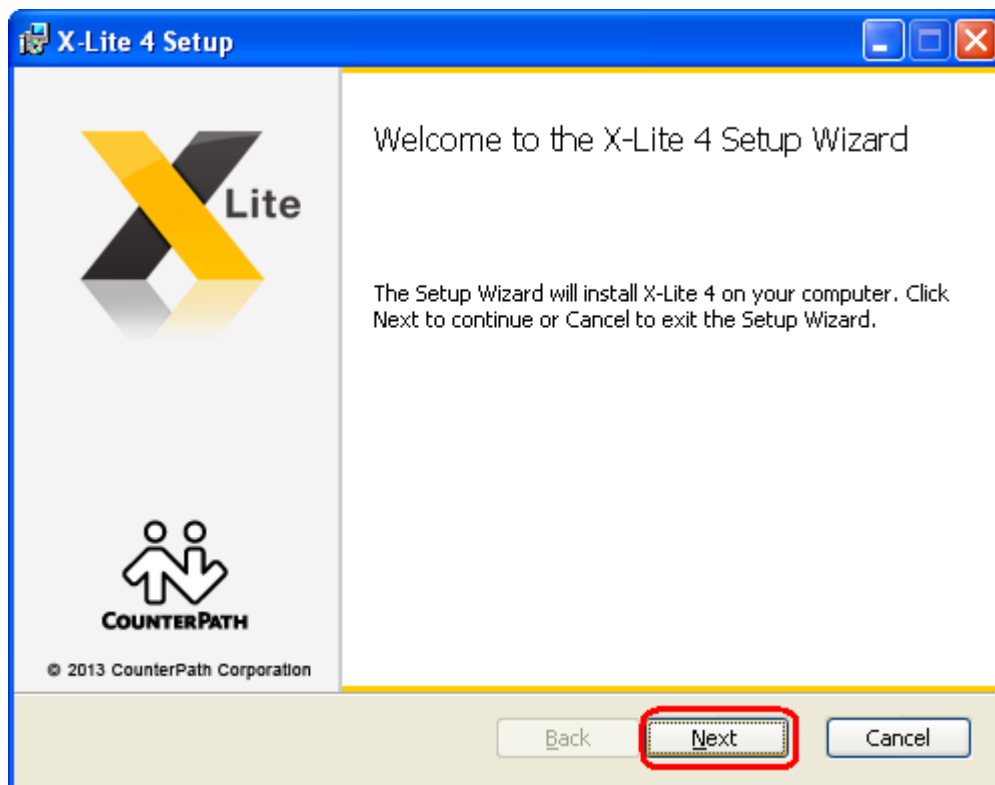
X-Lite 4 Setup

Lite

CounterPath

© 2013 CounterPath Corporation

Welcome to the X-Lite 4 Setup Wizard

The Setup Wizard will install X-Lite 4 on your computer. Click Next to continue or Cancel to exit the Setup Wizard.

Back
Next
Cancel